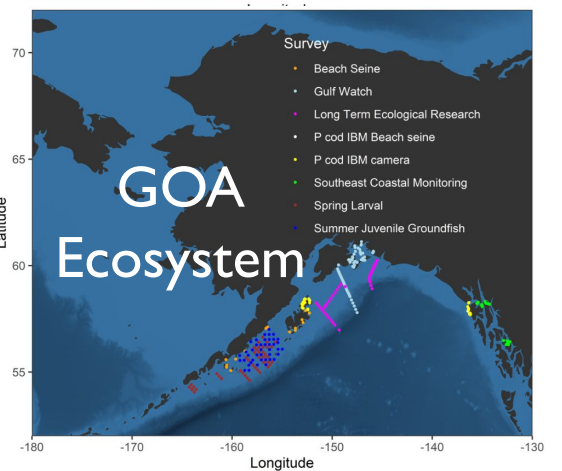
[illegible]

70

65

60

55

Latitude

-180 -170 -160 -150 -140 -130

Longitude

Survey
Beach Seine
Gulf Watch
Long Term Ecological Research
P cod IBM Beach seine
P cod IBM camera
Southeast Coastal Monitoring
Spring Larval
Summer Juvenile Groundfish

GOA
Ecosystem